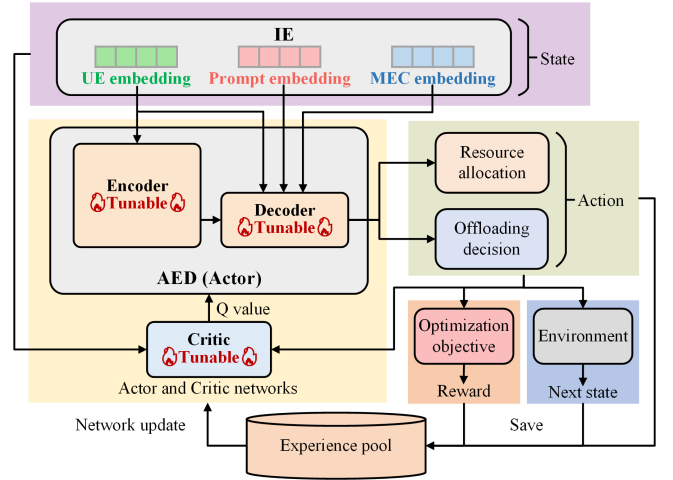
IE

UE embedding

Prompt embedding

MEC embedding

State

Encoder
Tunable

Decoder
Tunable

AED (Actor)

Resource allocation

Offloading decision

Action

Q value

Critic
Tunable

Actor and Critic networks

Optimization objective

Reward

Environment

Next state

Network update

Experience pool

Save